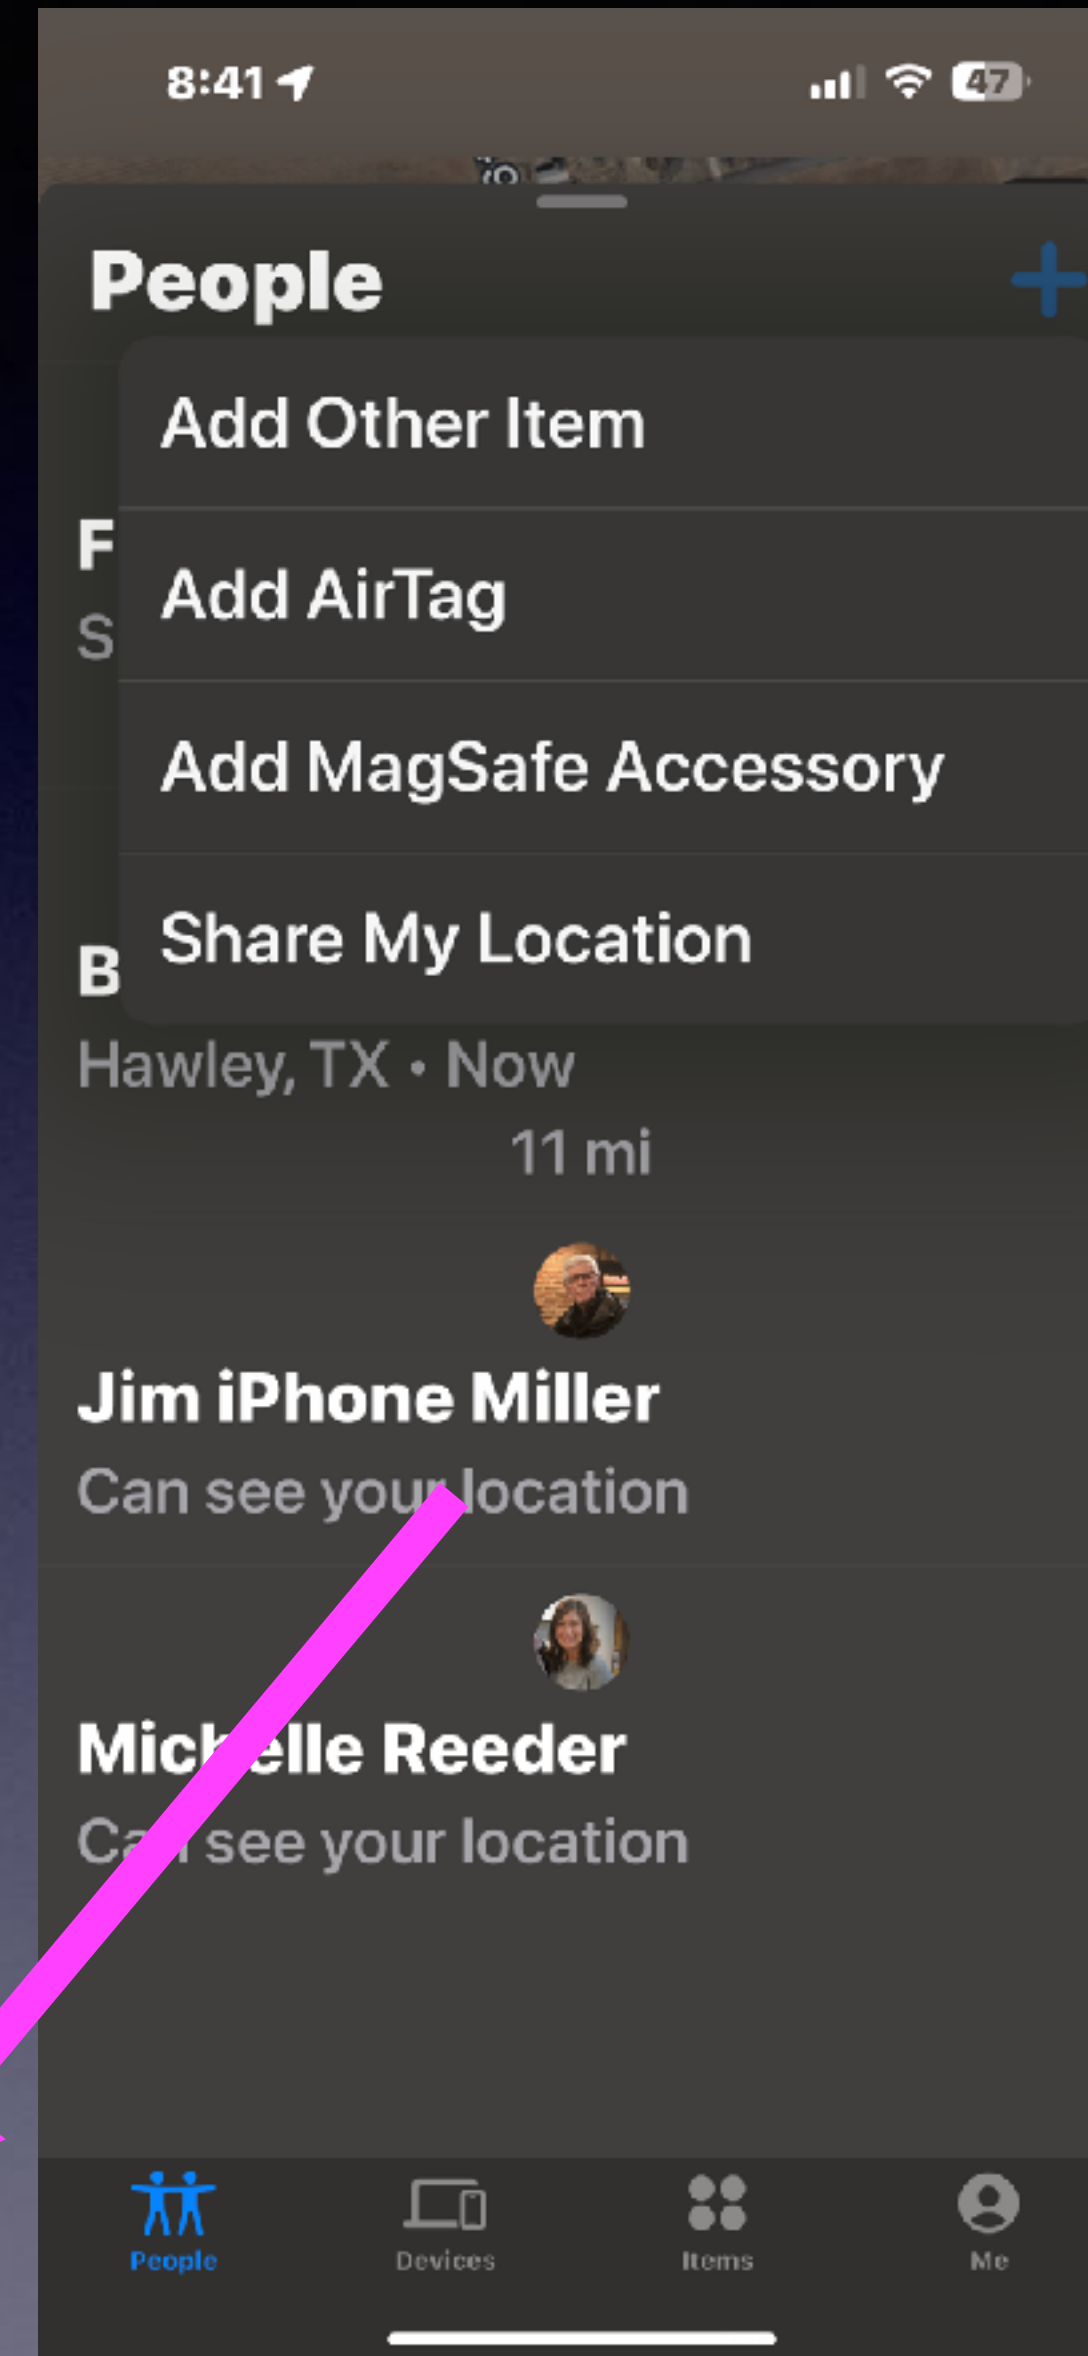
8:41

47

People

+

Add Other Item

F
S

Add AirTag

Add MagSafe Accessory

B

Share My Location

Hawley, TX • Now

11 mi

Jim iPhone Miller

Can see your location

Michelle Reeder

Can see your location

People

Devices

Items

Me